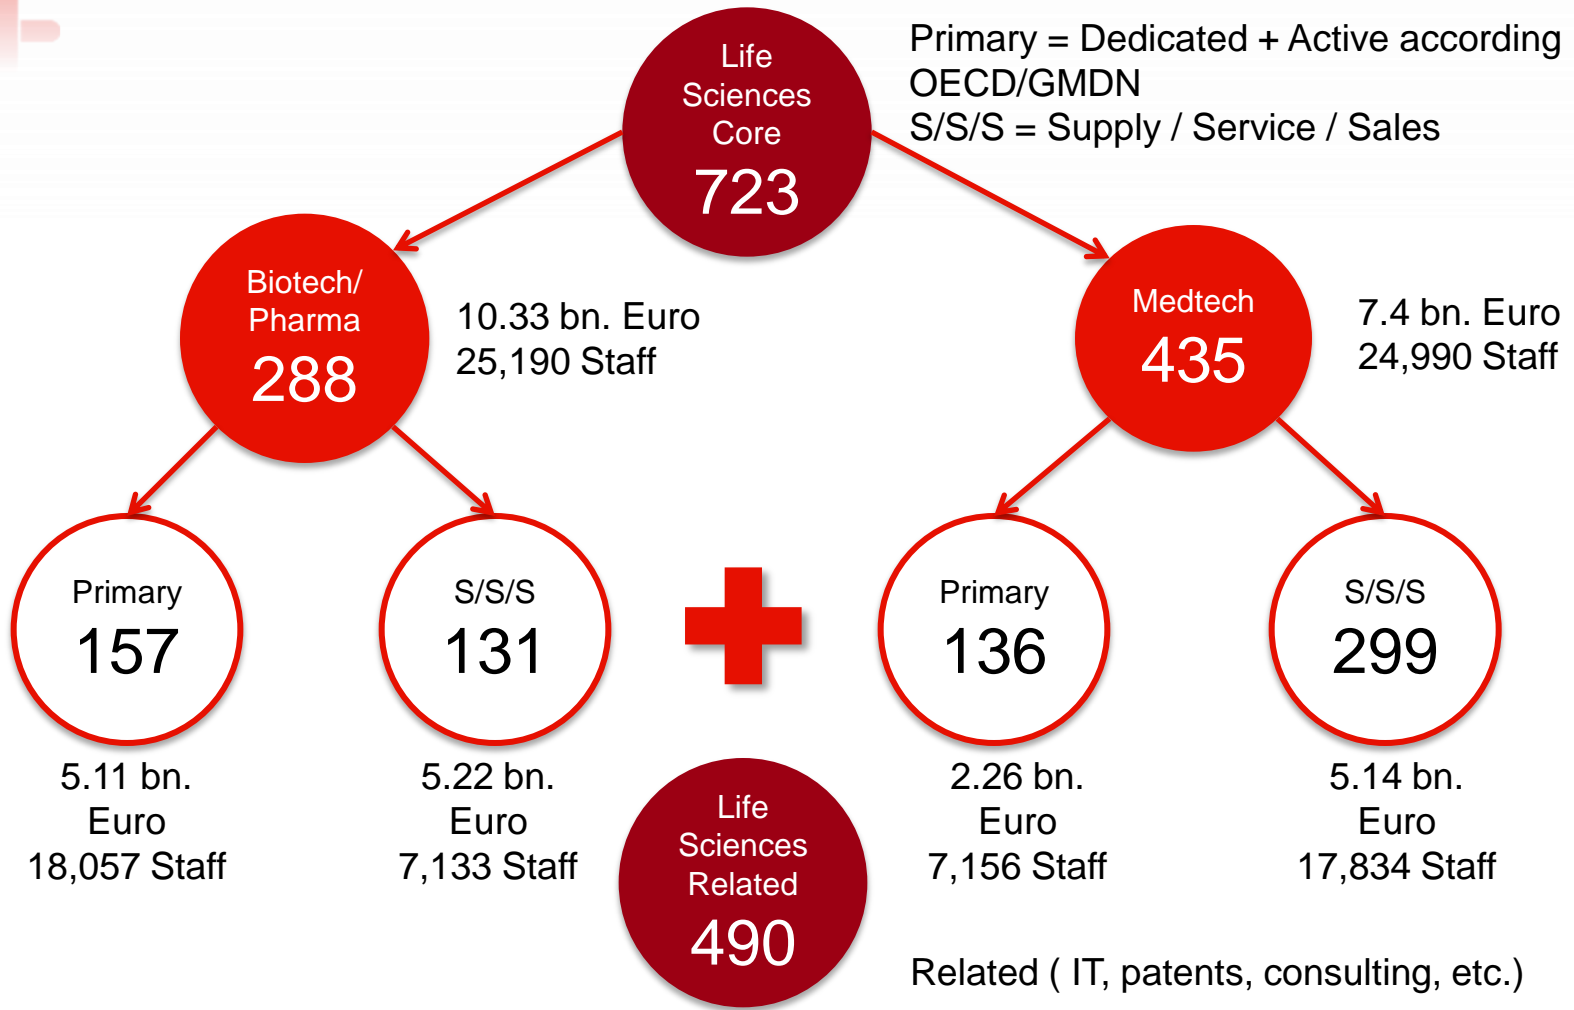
Life Sciences Core
723

Primary = Dedicated + Active according OECD/GMDN
S/S/S = Supply / Service / Sales

Biotech/ Pharma
288

10.33 bn. Euro
25,190 Staff

Medtech
435

7.4 bn. Euro
24,990 Staff

Primary
157

S/S/S
131

Primary
136

S/S/S
299

5.11 bn. Euro
18,057 Staff

5.22 bn. Euro
7,133 Staff

Life Sciences Related
490

2.26 bn. Euro
7,156 Staff

5.14 bn. Euro
17,834 Staff

Related ( IT, patents, consulting, etc.)